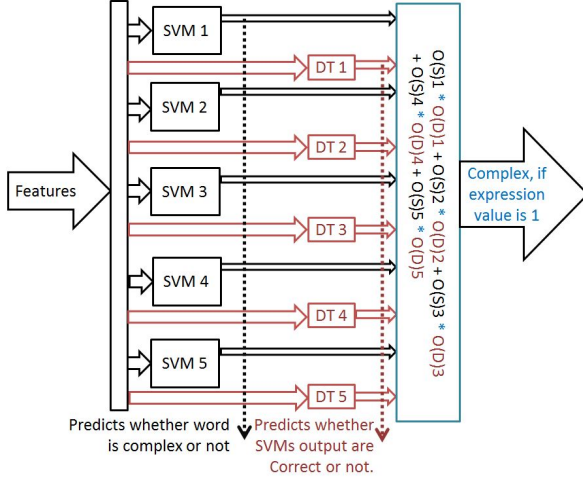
SVM 1

DT 1

SVM 2

DT 2

Features

SVM 3

DT 3

SVM 4

DT 4

SVM 5

DT 5

O(S)1 * O(D)1 + O(S)2 * O(D)2 + O(S)3 * O(D)3 + O(S)4 * O(D)4 + O(S)5 * O(D)5

Complex, if expression value is 1

Predicts whether word is complex or not

Predicts whether SVMs output are Correct or not.